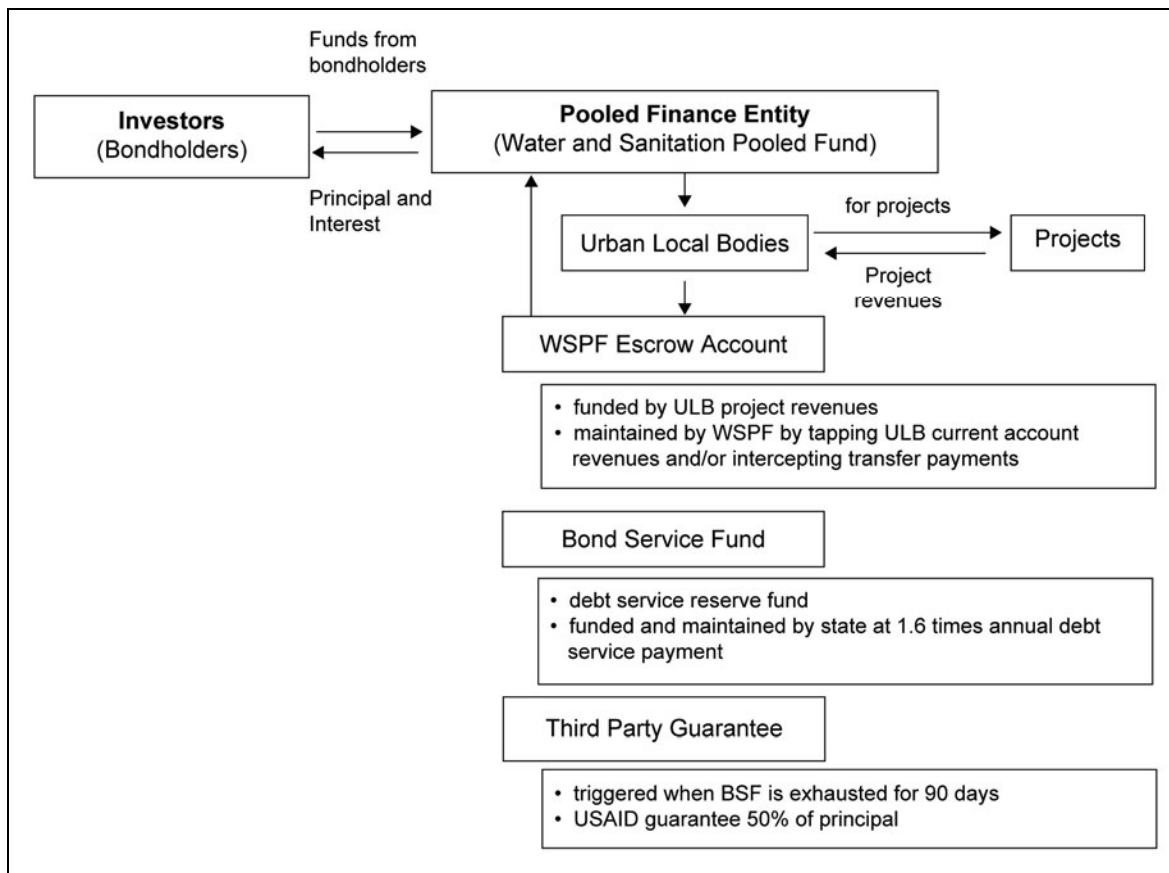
Funds from bondholders

**Investors**
(Bondholders)

**Pooled Finance Entity**
(Water and Sanitation Pooled Fund)

Principal and Interest

Urban Local Bodies

for projects

Projects

Project revenues

WSPF Escrow Account

- funded by ULB project revenues
- maintained by WSPF by tapping ULB current account revenues and/or intercepting transfer payments

Bond Service Fund

- debt service reserve fund
- funded and maintained by state at 1.6 times annual debt service payment

Third Party Guarantee

- triggered when BSF is exhausted for 90 days
- USAID guarantee 50% of principal